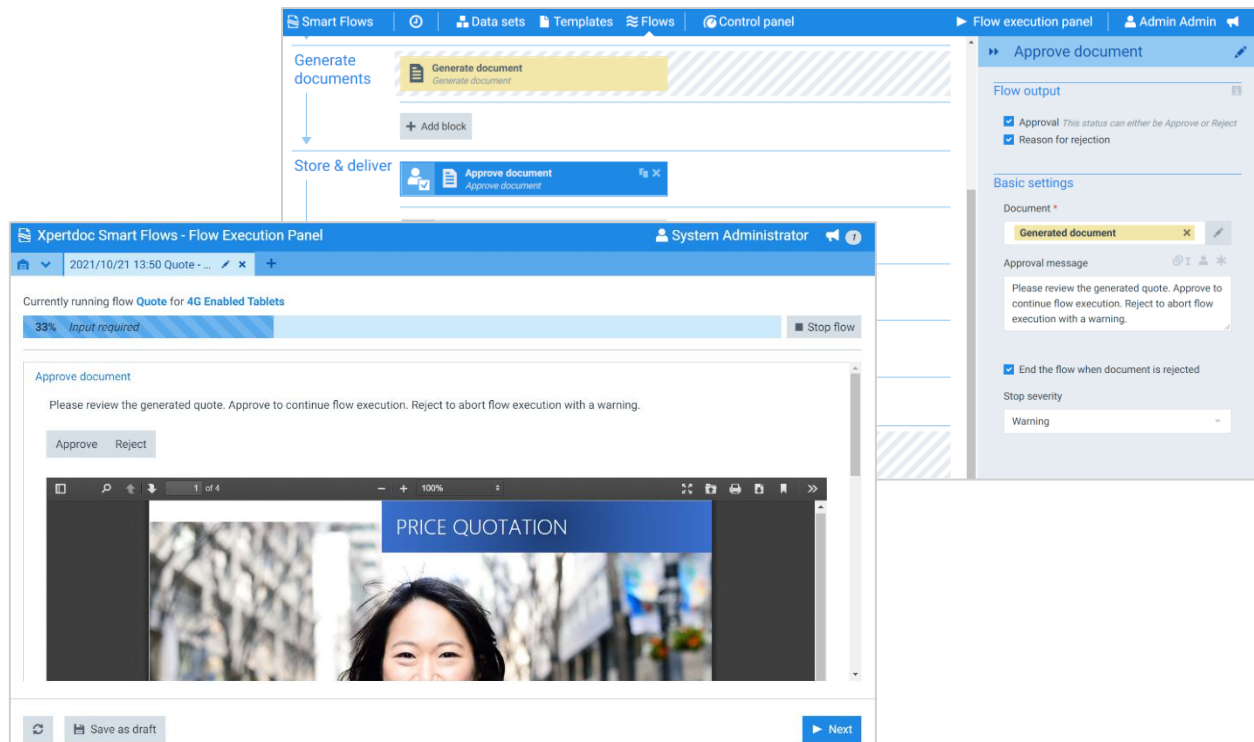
Smart Flows | Data sets | Templates | Flows | Control panel | Flow execution panel | Admin Admin

Generate documents

Generate document
Generate document

+ Add block

Store & deliver

Approve document
Approve document

Approve document

Flow output

Approval This status can either be Approve or Reject
Reason for rejection

Basic settings

Document *

Generated document

Approval message

Please review the generated quote. Approve to continue flow execution. Reject to abort flow execution with a warning.

End the flow when document is rejected

Stop severity

Warning

Xpertdoc Smart Flows - Flow Execution Panel

System Administrator

2021/10/21 13:50 Quote - ...

Currently running flow Quote for 4G Enabled Tablets

33% Input required

Stop flow

Approve document

Please review the generated quote. Approve to continue flow execution. Reject to abort flow execution with a warning.

Approve Reject

1 of 4

100%

PRICE QUOTATION

Save as draft

Next